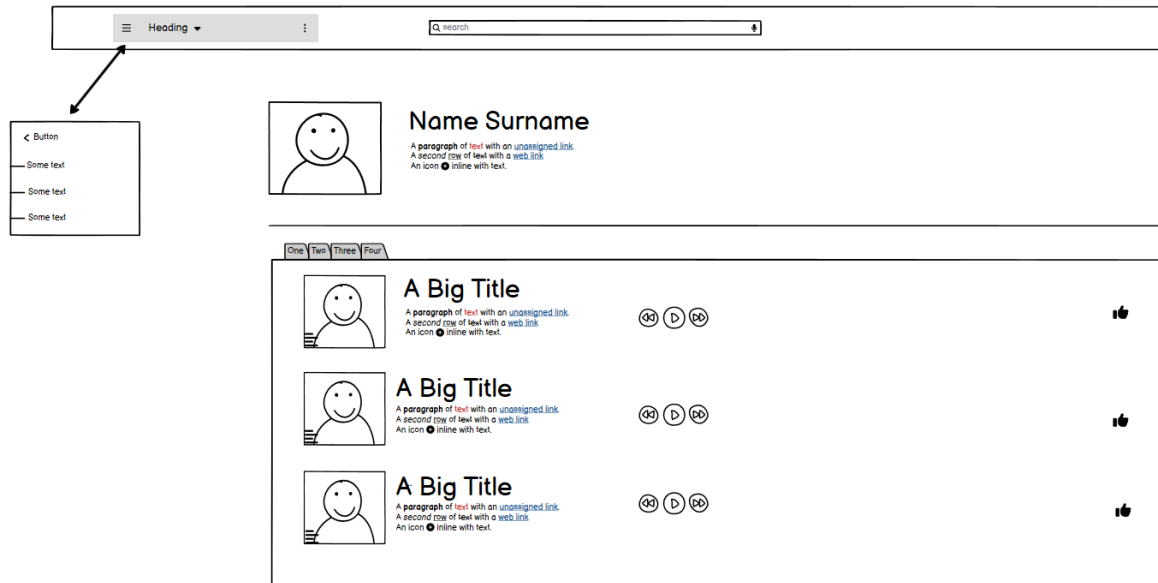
Heading

search

Button
Some text
Some text
Some text

Name Surname
A **paragraph** of text with an unassigned link.
A *second* row of text with a web link
An icon inline with text.

One Two Three Four

A Big Title
A **paragraph** of text with an unassigned link.
A *second* row of text with a web link
An icon inline with text.

A Big Title
A **paragraph** of text with an unassigned link.
A *second* row of text with a web link
An icon inline with text.

A Big Title
A **paragraph** of text with an unassigned link.
A *second* row of text with a web link
An icon inline with text.